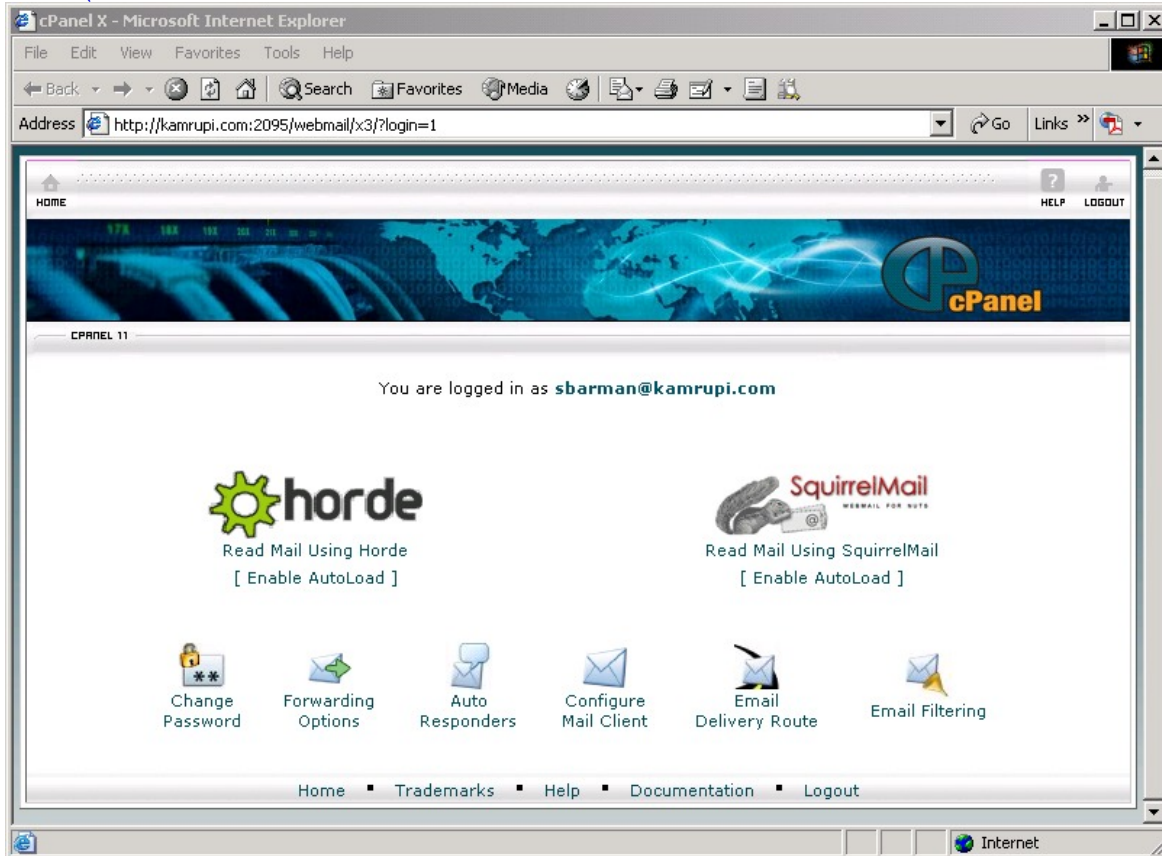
cPanel X - Microsoft Internet Explorer

File Edit View Favorites Tools Help

Back Search Favorites Media

Address http://kamrupi.com:2095/webmail/x3/?login=1 Go Links

HOME

HELP LOGOUT

cPanel

CPANEL 11

You are logged in as sbarman@kamrupi.com

horde

Read Mail Using Horde

[ Enable AutoLoad ]

SquirrelMail

WEBMAIL FOR NUTS

Read Mail Using SquirrelMail

[ Enable AutoLoad ]

Change Password

Forwarding Options

Auto Responders

Configure Mail Client

Email Delivery Route

Email Filtering

Home ▪ Trademarks ▪ Help ▪ Documentation ▪ Logout

Internet